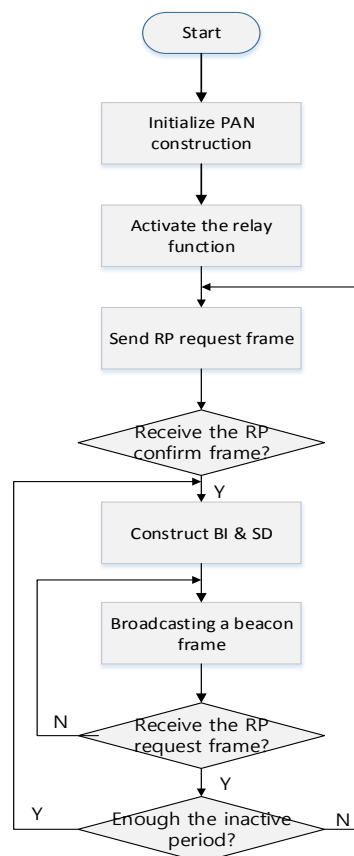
Start

Initialize PAN construction

Activate the relay function

Send RP request frame

Receive the RP confirm frame?

Y

Construct BI & SD

Broadcasting a beacon frame

N

Receive the RP request frame?

Y

Y

Enough the inactive period?

N